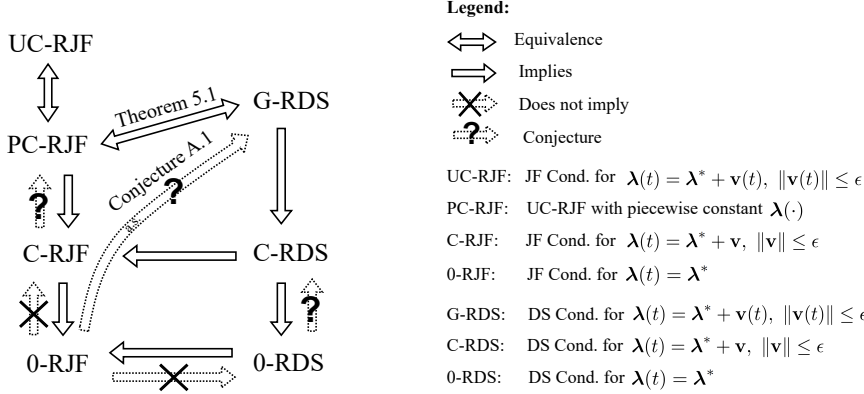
UC-RJF

Theorem 5.1

G-RDS

PC-RJF

Conjecture A.1

?

?

C-RJF

C-RDS

?

0-RJF

0-RDS

Legend:

Equivalence

Implies

Does not imply

?

Conjecture

UC-RJF: JF Cond. for $\boldsymbol{\lambda}(t) = \boldsymbol{\lambda}^* + \mathbf{v}(t),\ \|\mathbf{v}(t)\| \leq \epsilon$

PC-RJF: UC-RJF with piecewise constant $\boldsymbol{\lambda}(\cdot)$

C-RJF: JF Cond. for $\boldsymbol{\lambda}(t) = \boldsymbol{\lambda}^* + \mathbf{v},\ \|\mathbf{v}\| \leq \epsilon$

0-RJF: JF Cond. for $\boldsymbol{\lambda}(t) = \boldsymbol{\lambda}^*$

G-RDS: DS Cond. for $\boldsymbol{\lambda}(t) = \boldsymbol{\lambda}^* + \mathbf{v}(t),\ \|\mathbf{v}(t)\| \leq \epsilon$

C-RDS: DS Cond. for $\boldsymbol{\lambda}(t) = \boldsymbol{\lambda}^* + \mathbf{v},\ \|\mathbf{v}\| \leq \epsilon$

0-RDS: DS Cond. for $\boldsymbol{\lambda}(t) = \boldsymbol{\lambda}^*$